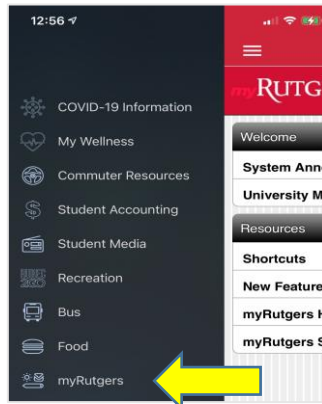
12:56

COVID-19 Information
My Wellness
Commuter Resources
Student Accounting
Student Media
Recreation
Bus
Food
myRutgers

myRUTG

Welcome
System Anno
University M

Resources
Shortcuts
New Feature
myRutgers
myRutgers